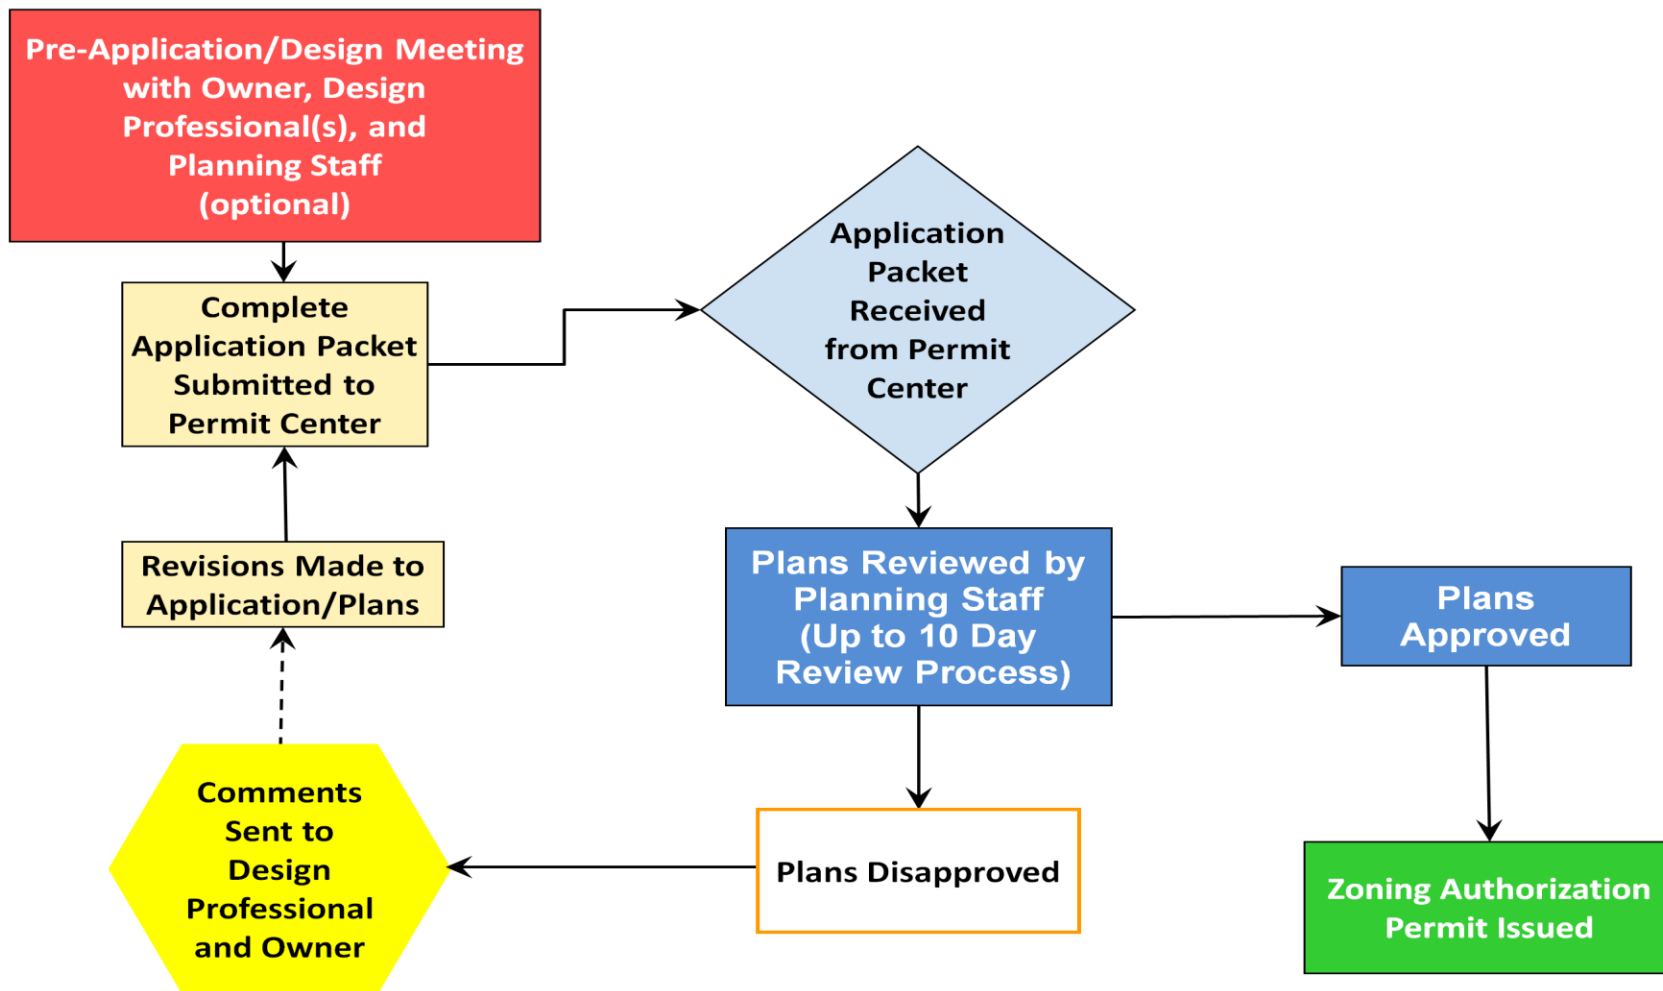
Pre-Application/Design Meeting with Owner, Design Professional(s), and Planning Staff (optional)

Complete Application Packet Submitted to Permit Center

Application Packet Received from Permit Center

Revisions Made to Application/Plans

Plans Reviewed by Planning Staff (Up to 10 Day Review Process)

Plans Approved

Comments Sent to Design Professional and Owner

Plans Disapproved

Zoning Authorization Permit Issued